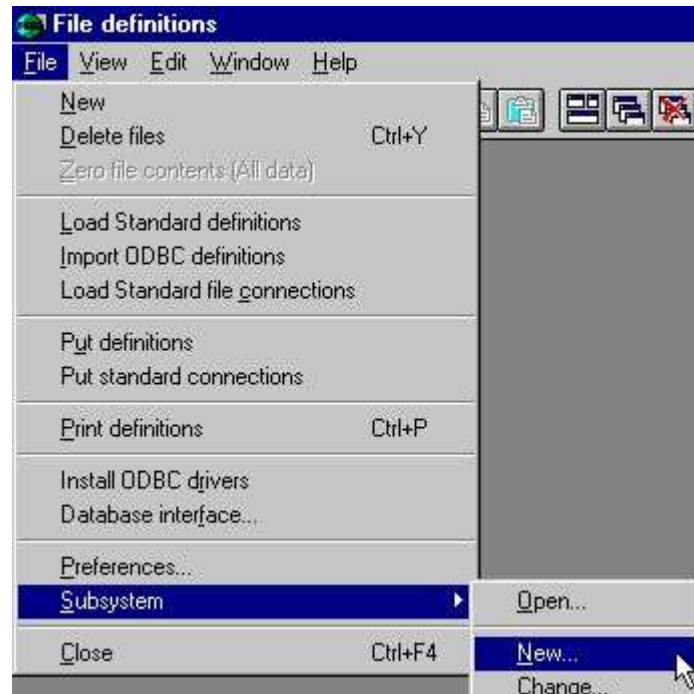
File definitions

File View Edit Window Help

New
Delete files Ctrl+Y
Zero file contents (All data)

Load Standard definitions
Import ODBC definitions
Load Standard file connections

Put definitions
Put standard connections

Print definitions Ctrl+P

Install ODBC drivers
Database interface...

Preferences...
Subsystem

Close Ctrl+F4

Open...
New...
Change...